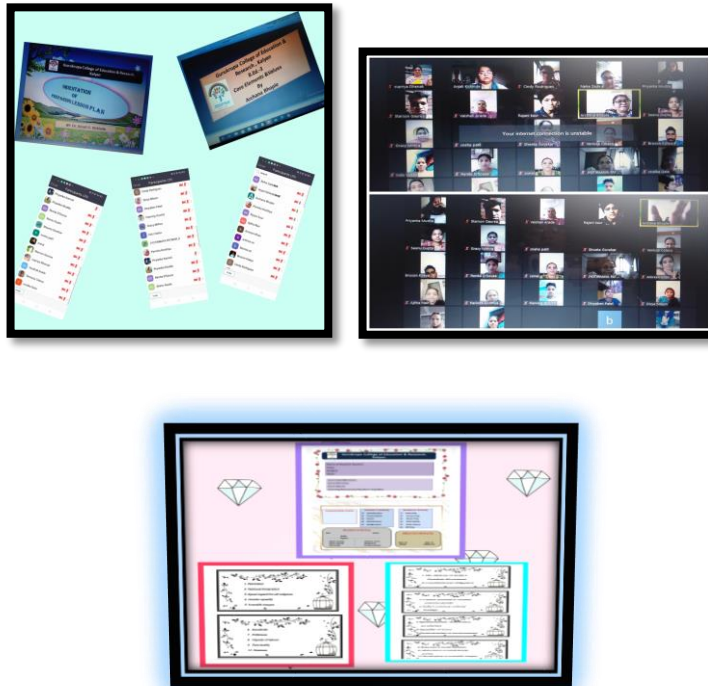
Gurukrupa College of Education & Research, Kalyan

ORIENTATION OF HERBARTIAN LESSON PLAN

Gurukrupa College of Education & Research, Kalyan
B.Ed.-II
Core Elements Mission
By
Archana Mhapsa

Your internet connection is unstable.

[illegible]